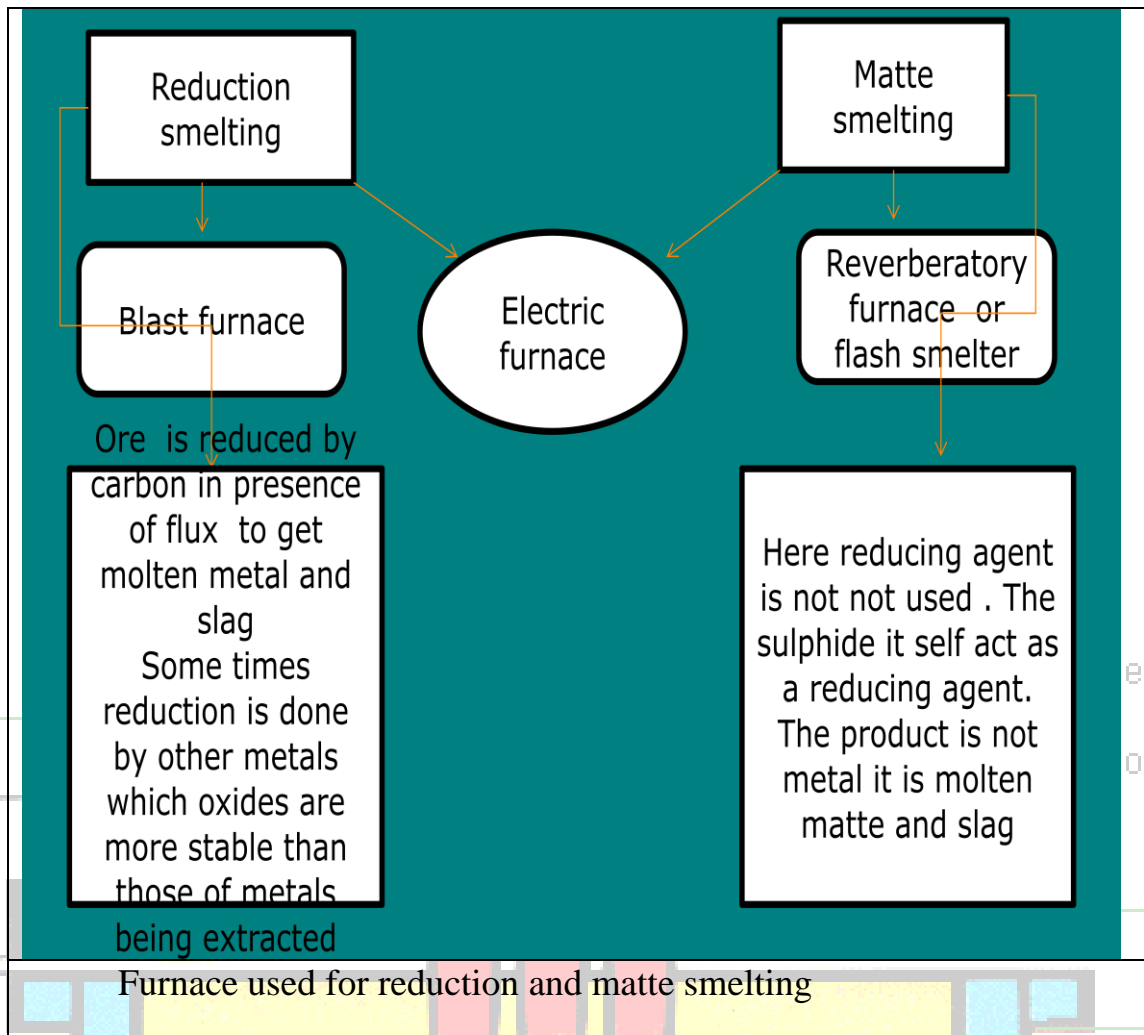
Reduction smelting

Matte smelting

Blast furnace

Electric furnace

Reverberatory furnace or flash smelter

Ore is reduced by carbon in presence of flux to get molten metal and slag
Some times reduction is done by other metals which oxides are more stable than those of metals being extracted

Here reducing agent is not not used . The sulphide it self act as a reducing agent. The product is not metal it is molten matte and slag

Furnace used for reduction and matte smelting